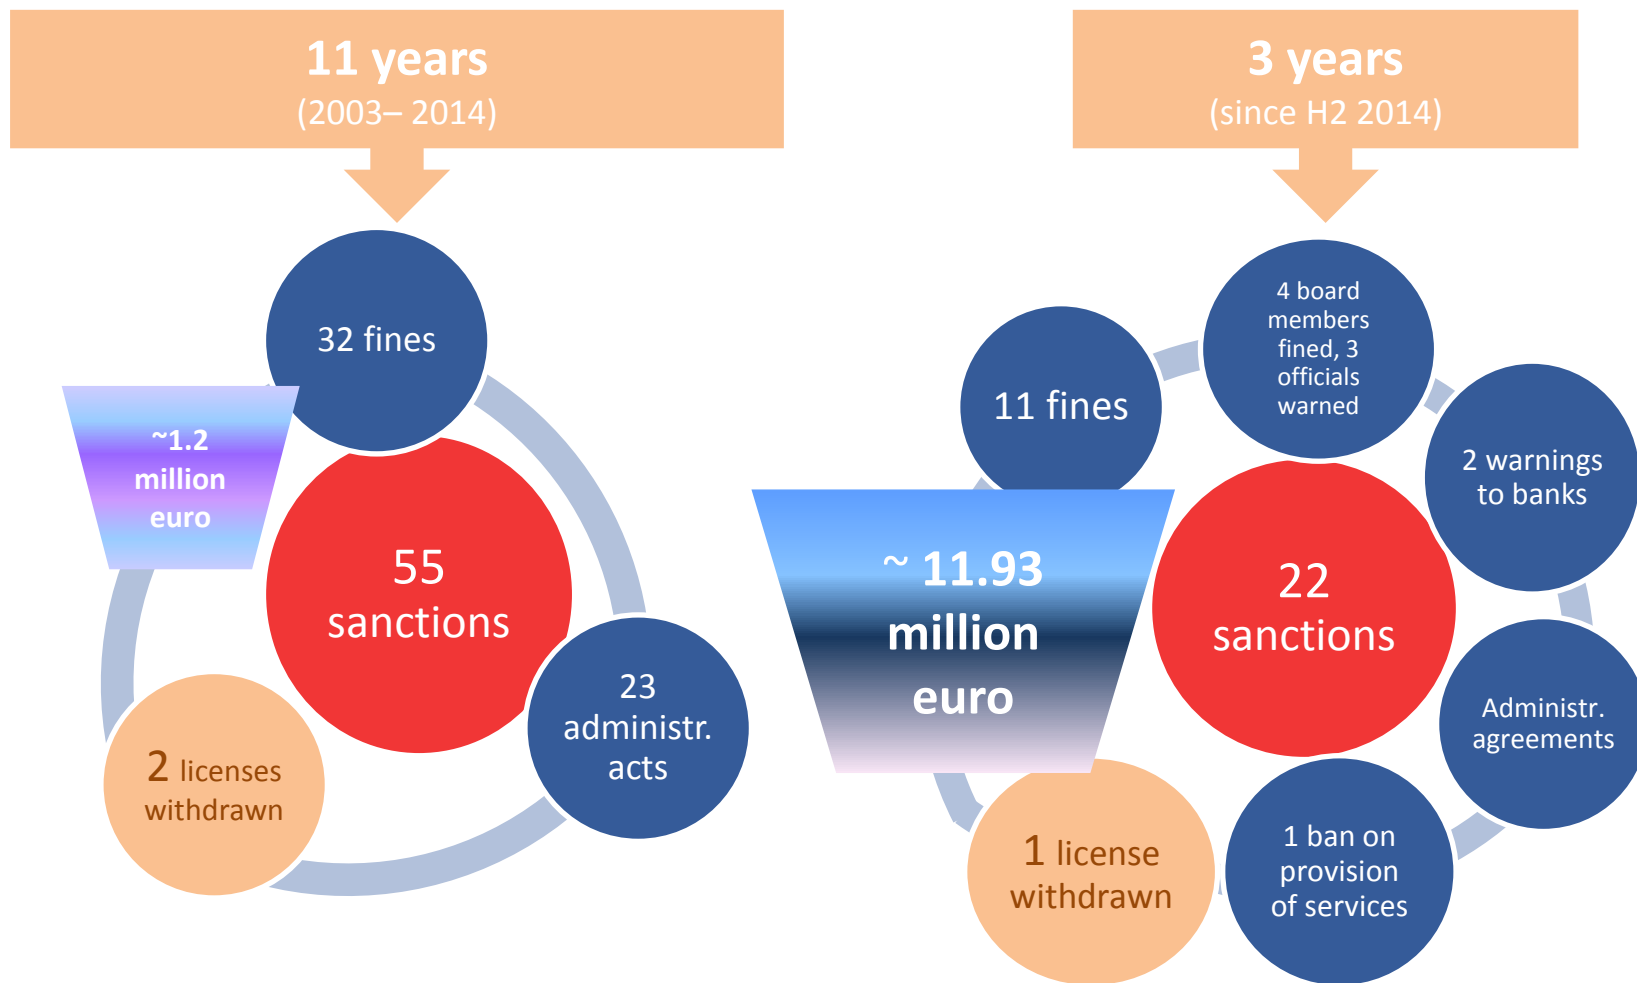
11 years
(2003– 2014)

32 fines

~1.2 million euro

55 sanctions

23 administr. acts

2 licenses withdrawn

3 years
(since H2 2014)

11 fines

4 board members fined, 3 officials warned

2 warnings to banks

~ 11.93 million euro

22 sanctions

Administr. agreements

1 ban on provision of services

1 license withdrawn